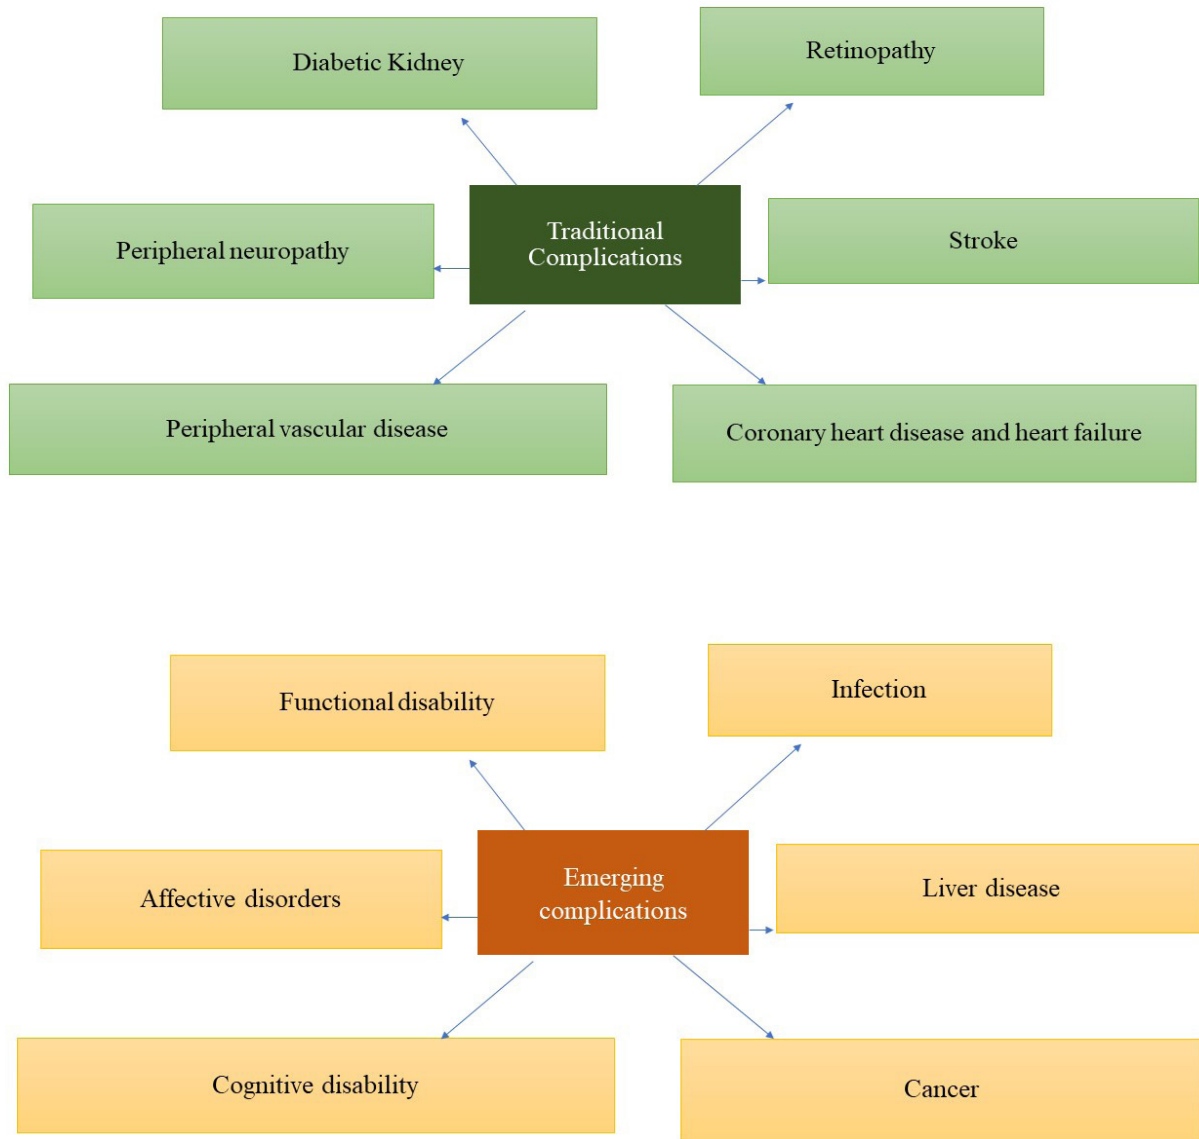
Diabetic Kidney

Retinopathy

Traditional Complications

Peripheral neuropathy

Stroke

Peripheral vascular disease

Coronary heart disease and heart failure

Functional disability

Infection

Emerging complications

Affective disorders

Liver disease

Cognitive disability

Cancer